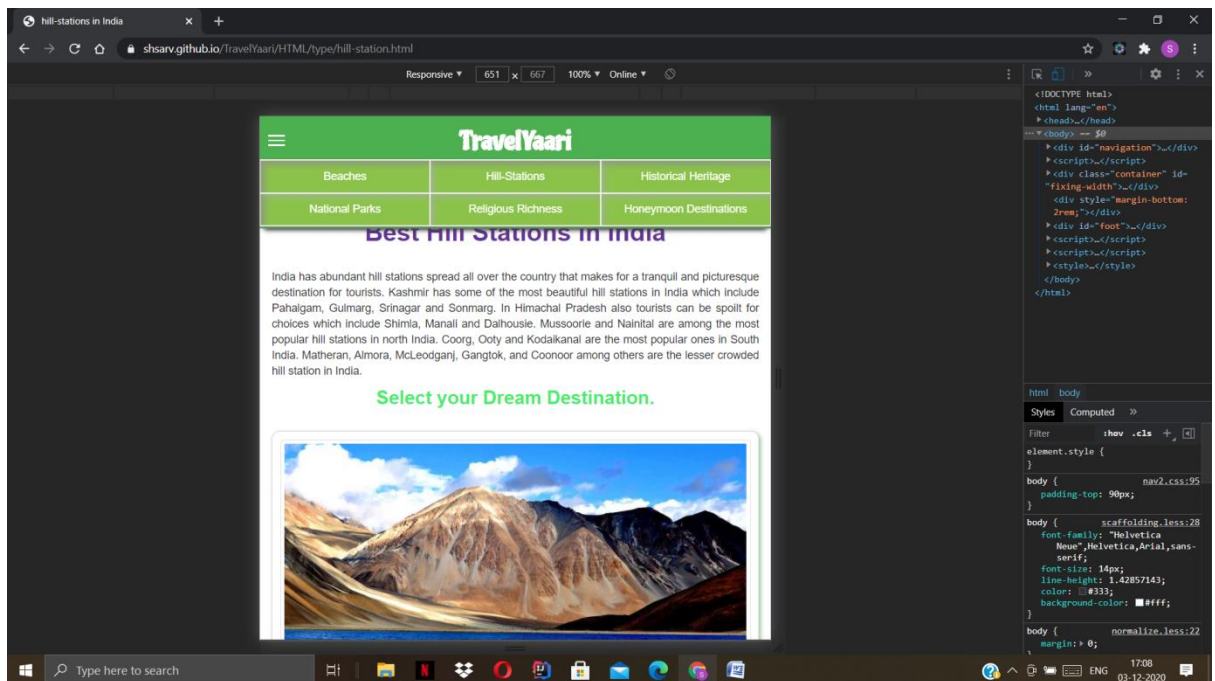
hill-stations in India

shsarv.github.io/TravelYaari/HTML/type/hill-station.html

Responsive ▾ 651 x 667 100% ▾ Online ▾

TravelYaari

| Beaches | Hill-Stations | Historical Heritage |
|---|---|---|
| National Parks | Religious Richness | Honeymoon Destinations |

Best Hill Stations in India

India has abundant hill stations spread all over the country that makes for a tranquil and picturesque destination for tourists. Kashmir has some of the most beautiful hill stations in India which include Pahalgam, Gulmarg, Srinagar and Sonmarg. In Himachal Pradesh also tourists can be spoilt for choices which include Shimla, Manali and Dalhousie. Mussoorie and Nainital are among the most popular hill stations in north India. Coorg, Ooty and Kodaikanal are the most popular ones in South India. Matheran, Almora, McLeodganj, Gangtok, and Coonoor among others are the lesser crowded hill station in India.

Select your Dream Destination.

<!DOCTYPE html>
<html lang="en">
▸<head>…</head>
··· ▾<body> == $0
▸<div id="navigation">…</div>
▸<script>…</script>
▸<div class="container" id="fixing-width">…</div>
<div style="margin-bottom: 2rem;"></div>
▸<div id="foot">…</div>
▸<script>…</script>
▸<script>…</script>
▸<style>…</style>
</body>
</html>

html body

Styles Computed »

Filter :hov .cls +

element.style {
}
body { nav2.css:95
padding-top: 90px;
}
body { scaffolding.less:28
font-family: "Helvetica Neue",Helvetica,Arial,sans-serif;
font-size: 14px;
line-height: 1.42857143;
color: #333;
background-color: #fff;
}
body { normalize.less:22
margin: ▸ 0;

Type here to search

ENG 17:08 03-12-2020